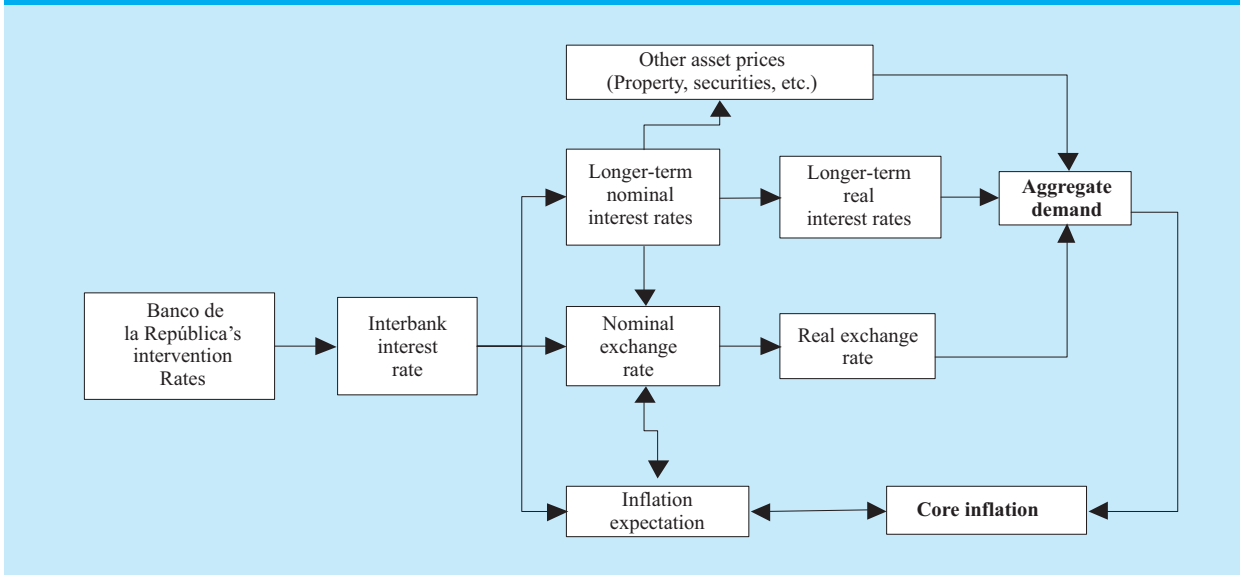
Other asset prices (Property, securities, etc.)

Longer-term nominal interest rates

Longer-term real interest rates

Aggregate demand

Banco de la República's intervention Rates

Interbank interest rate

Nominal exchange rate

Real exchange rate

Inflation expectation

Core inflation